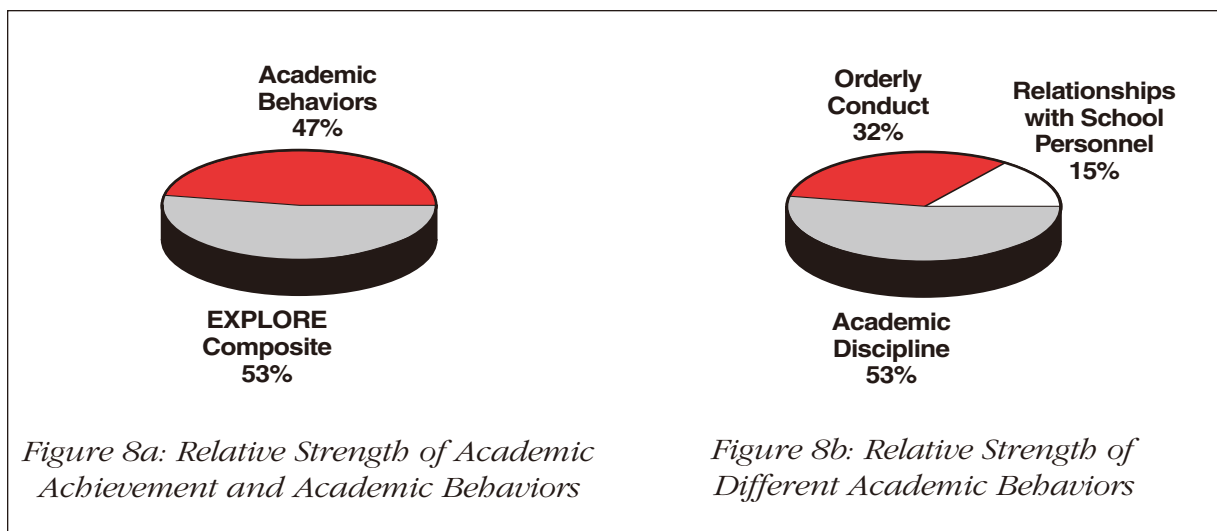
Academic Behaviors 47%

EXPLORE Composite 53%

Figure 8a: Relative Strength of Academic Achievement and Academic Behaviors

Orderly Conduct 32%

Relationships with School Personnel 15%

Academic Discipline 53%

Figure 8b: Relative Strength of Different Academic Behaviors